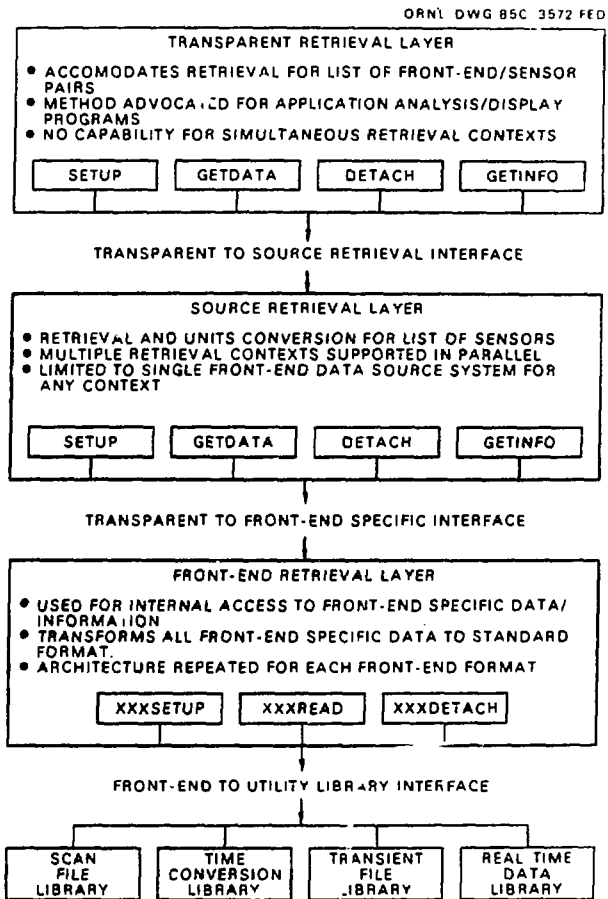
ORNL DWG 85C 3572 FED

TRANSPARENT RETRIEVAL LAYER

● ACCOMODATES RETRIEVAL FOR LIST OF FRONT-END/SENSOR PAIRS
● METHOD ADVOCA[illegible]ED FOR APPLICATION ANALYSIS/DISPLAY PROGRAMS
● NO CAPABILITY FOR SIMULTANEOUS RETRIEVAL CONTEXTS

SETUP
GETDATA
DETACH
GETINFO

TRANSPARENT TO SOURCE RETRIEVAL INTERFACE

SOURCE RETRIEVAL LAYER

● RETRIEVAL AND UNITS CONVERSION FOR LIST OF SENSORS
● MULTIPLE RETRIEVAL CONTEXTS SUPPORTED IN PARALLEL
● LIMITED TO SINGLE FRONT-END DATA SOURCE SYSTEM FOR ANY CONTEXT

SETUP
GETDATA
DETACH
GETINFO

TRANSPARENT TO FRONT-END SPECIFIC INTERFACE

FRONT-END RETRIEVAL LAYER

● USED FOR INTERNAL ACCESS TO FRONT-END SPECIFIC DATA/ INFORMA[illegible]ION
● TRANSFORMS ALL FRONT-END SPECIFIC DATA TO STANDARD FORMAT.
● ARCHITECTURE REPEATED FOR EACH FRONT-END FORMAT

XXXSETUP
XXXREAD
XXXDETACH

FRONT-END TO UTILITY LIBR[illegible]RY INTERFACE

SCAN FILE LIBRARY
TIME CONVERSION LIBRARY
TRANSIENT FILE LIBRARY
REAL TIME DATA LIBRARY